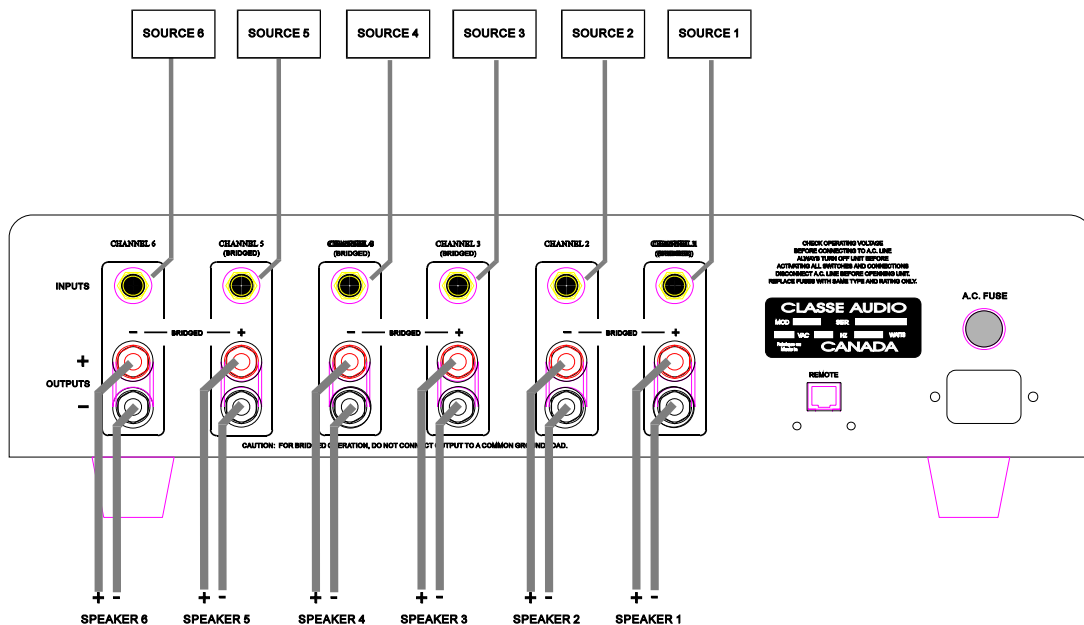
SOURCE 6
SOURCE 5
SOURCE 4
SOURCE 3
SOURCE 2
SOURCE 1

CHANNEL 6
CHANNEL 5 (BRIDGED)
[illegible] (BRIDGED)
CHANNEL 3 (BRIDGED)
CHANNEL 2
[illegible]

INPUTS

CHECK OPERATING VOLTAGE BEFORE CONNECTING TO A.C. LINE ALWAYS TURN OFF UNIT BEFORE ACTIVATING ALL SWITCHES AND CONNECTIONS DISCONNECT A.C. LINE BEFORE OPENNING UNIT. REPLACE FUSES WITH SAME TYPE AND RATING ONLY.

CLASSE AUDIO
MOD SER
VAC HZ WATTS
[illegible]
CANADA

A.C. FUSE

– BRIDGED +
– BRIDGED +
– BRIDGED +

+
OUTPUTS
–

REMOTE

CAUTION: FOR BRIDGED OPERATION, DO NOT CONNECT OUTPUT TO A COMMON GROUND LOAD.

+ –
SPEAKER 6
+ –
SPEAKER 5
+ –
SPEAKER 4
+ –
SPEAKER 3
+ –
SPEAKER 2
+ –
SPEAKER 1